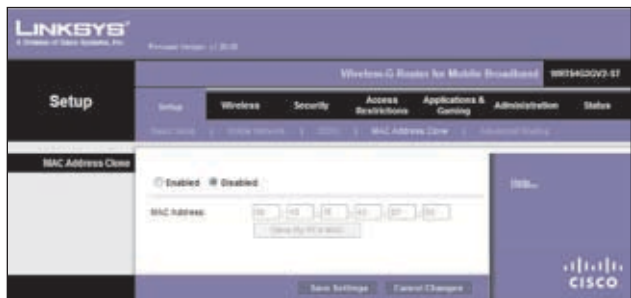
LINKSYS®
A Division of Cisco Systems, Inc.
Firmware Version: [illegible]

Wireless-G Router for Mobile Broadband WRT54G3GV2-ST

Setup

Setup | Wireless | Security | Access Restrictions | Applications & Gaming | Administration | Status

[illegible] | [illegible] | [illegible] | MAC Address Clone | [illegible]

MAC Address Clone

Enabled Disabled

MAC Address: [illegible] : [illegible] : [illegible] : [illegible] : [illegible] : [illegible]

Clone My PC's MAC

Help...

Save Settings Cancel Changes

cisco